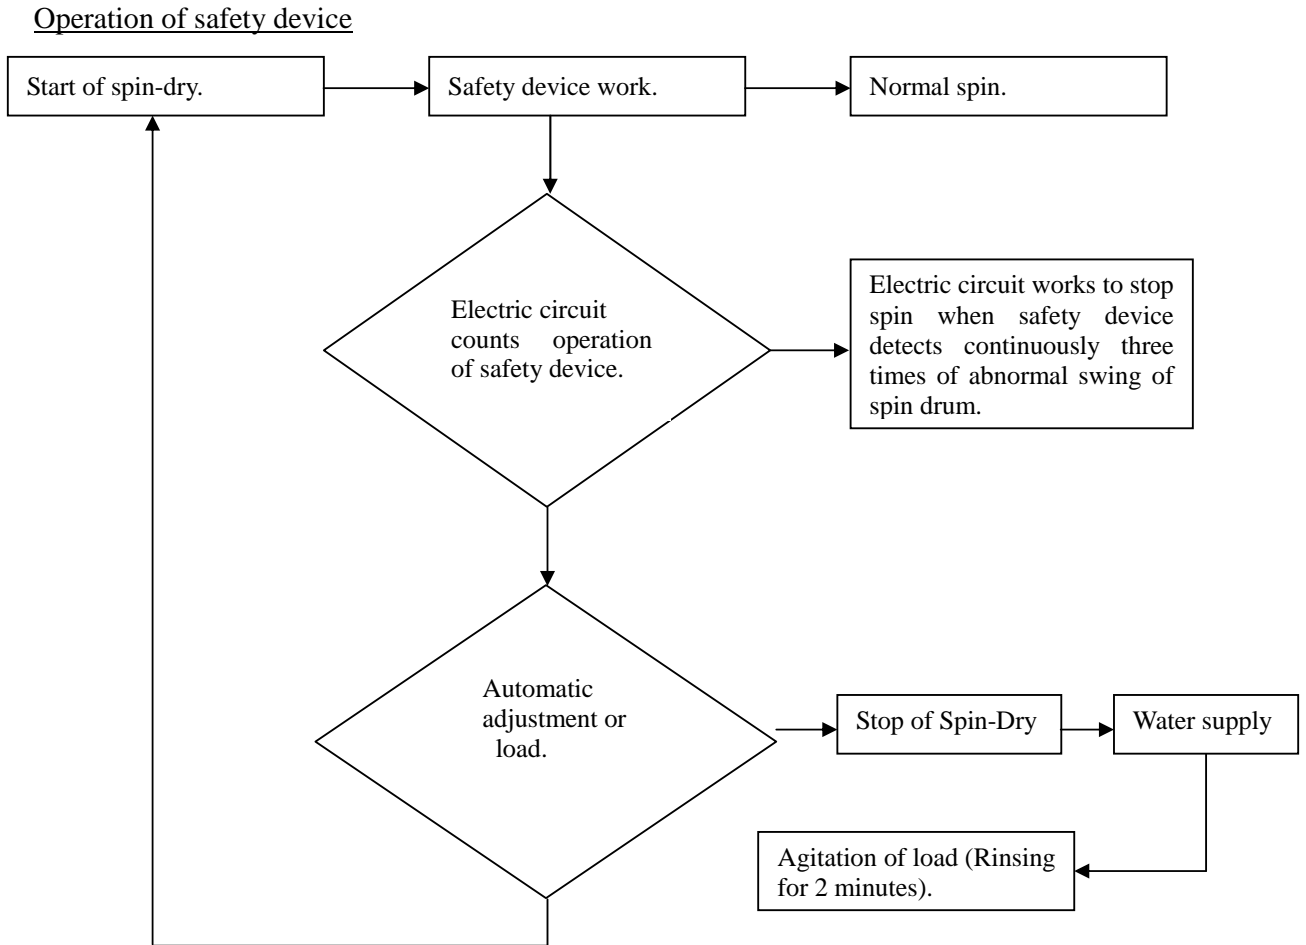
Operation of safety device

Start of spin-dry.

Safety device work.

Normal spin.

Electric circuit counts operation of safety device.

Electric circuit works to stop spin when safety device detects continuously three times of abnormal swing of spin drum.

Automatic adjustment or load.

Stop of Spin-Dry

Water supply

Agitation of load (Rinsing for 2 minutes).